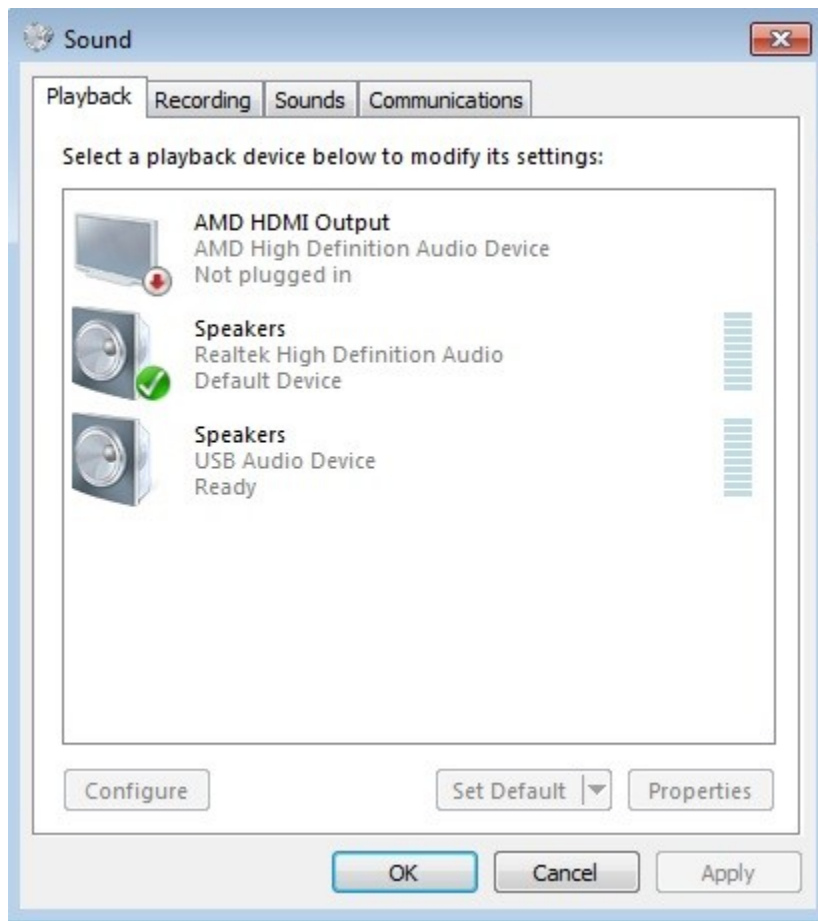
Sound

Playback Recording Sounds Communications

Select a playback device below to modify its settings:

AMD HDMI Output
AMD High Definition Audio Device
Not plugged in

Speakers
Realtek High Definition Audio
Default Device

Speakers
USB Audio Device
Ready

Configure

Set Default

Properties

OK

Cancel

Apply